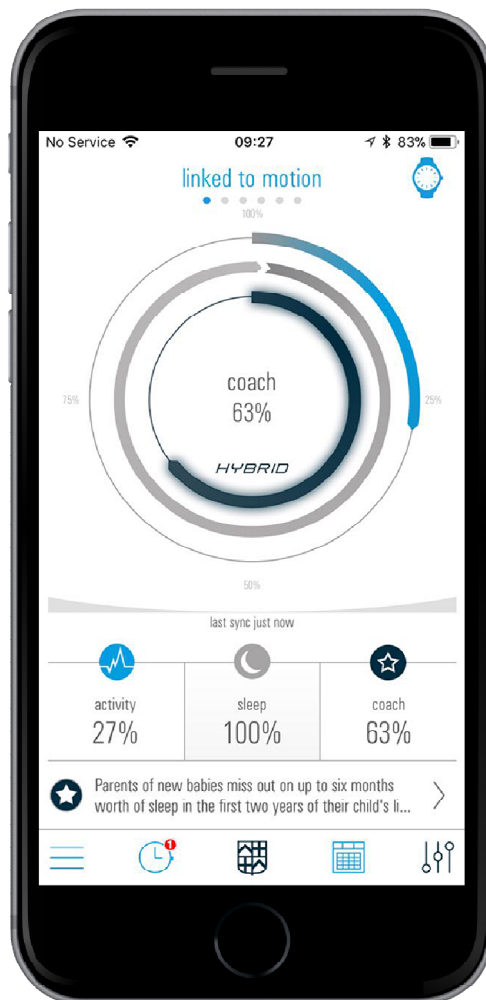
No Service 09:27 83%

linked to motion

100%

75%

25%

50%

coach
63%

HYBRID

last sync just now

activity
27%

sleep
100%

coach
63%

Parents of new babies miss out on up to six months worth of sleep in the first two years of their child's li...

1